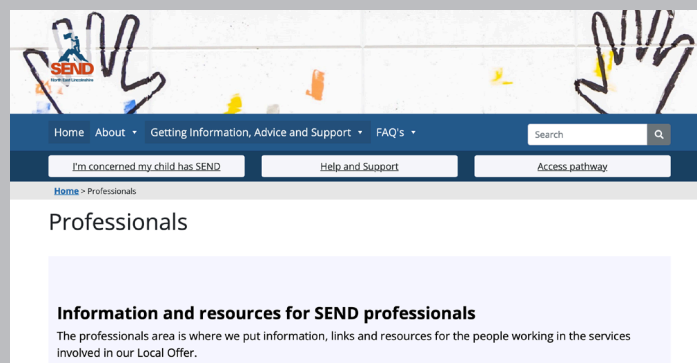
SEND
North East Lincolnshire

Home About ▾ Getting Information, Advice and Support ▾ FAQ's ▾

Search

I'm concerned my child has SEND

Help and Support

Access pathway

Home > Professionals

Professionals

Information and resources for SEND professionals

The professionals area is where we put information, links and resources for the people working in the services involved in our Local Offer.